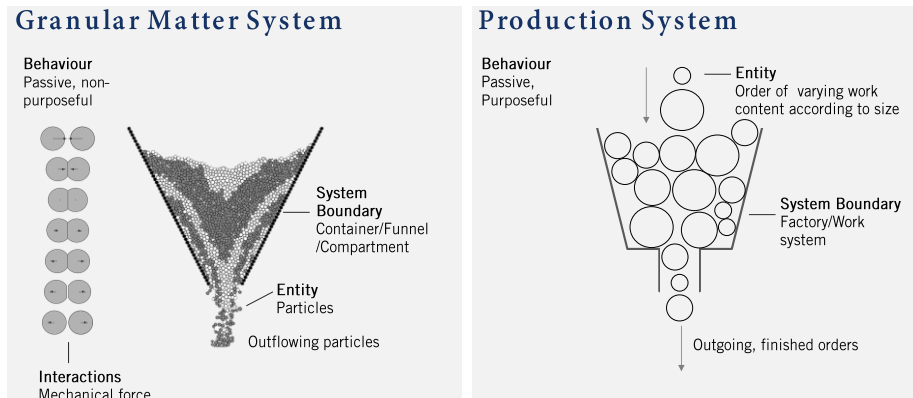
Granular Matter System

Behaviour
Passive, non-purposeful

System Boundary
Container/Funnel /Compartment

Entity
Particles

Outflowing particles

Interactions
Mechanical force

Production System

Behaviour
Passive, Purposeful

Entity
Order of varying work content according to size

System Boundary
Factory/Work system

Outgoing, finished orders